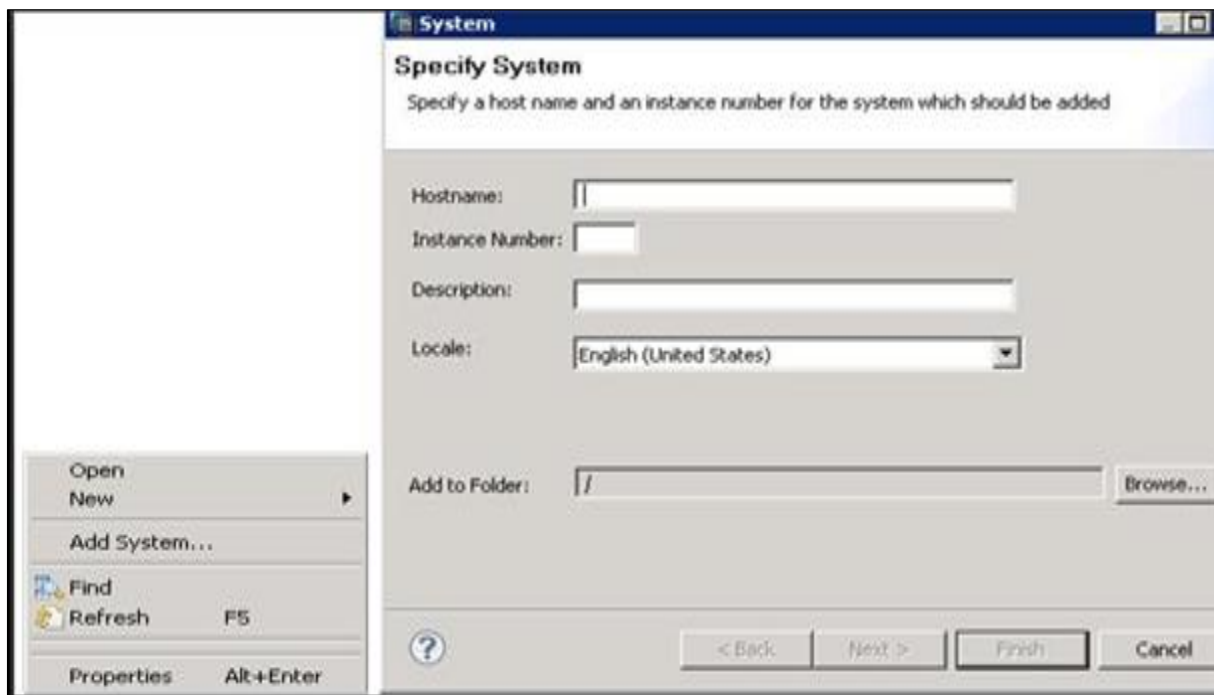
System

Specify System

Specify a host name and an instance number for the system which should be added

Hostname:

Instance Number:

Description:

Locale: English (United States)

Add to Folder: /

Browse...

Open
New
Add System...
Find
Refresh F5
Properties Alt+Enter

?

< Back Next > Finish Cancel